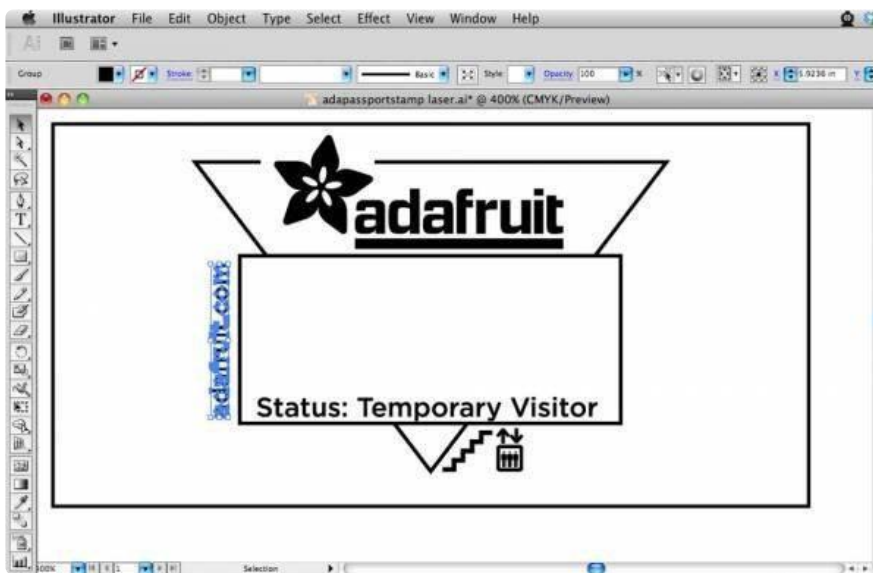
Illustrator File Edit Object Type Select Effect View Window Help

Ai

Group Stroke: Basic Style Opacity 100 X 5.9236 in Y

adapassportstamp laser.ai* @ 400% (CMYK/Preview)

adafruit

adafruit.com

Status: Temporary Visitor

400% 1 Selection